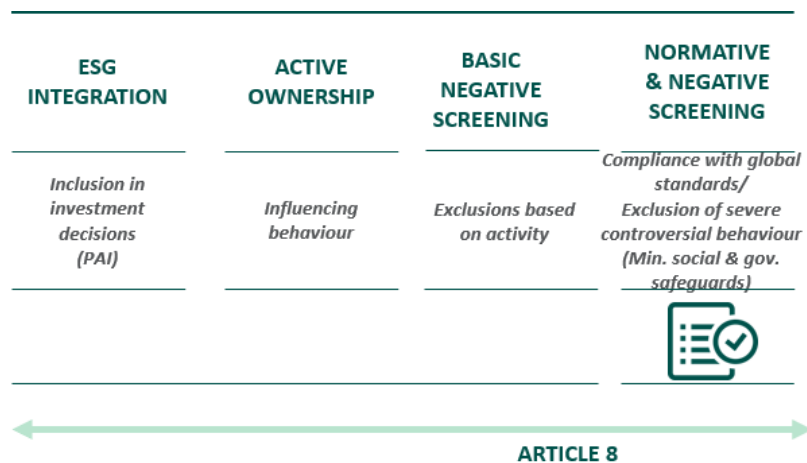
| ESG INTEGRATION | ACTIVE OWNERSHIP | BASIC NEGATIVE SCREENING | NORMATIVE & NEGATIVE SCREENING |
|---|---|---|---|
| Inclusion in investment decisions (PAI) | Influencing behaviour | Exclusions based on activity | Compliance with global standards/ Exclusion of severe controversial behaviour (Min. social & gov. safeguards) |

ARTICLE 8